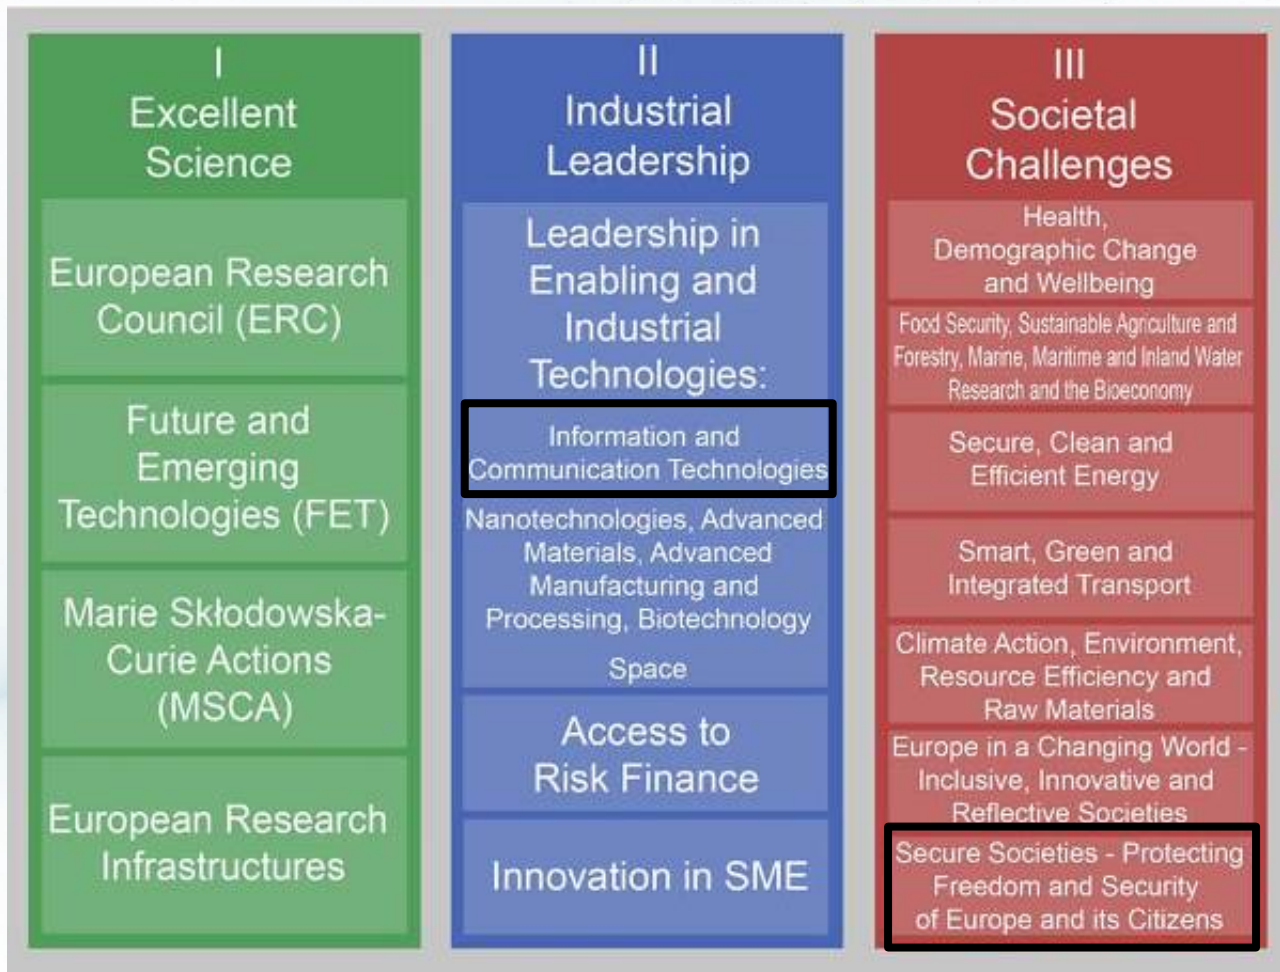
I
Excellent Science

European Research Council (ERC)

Future and Emerging Technologies (FET)

Marie Skłodowska-Curie Actions (MSCA)

European Research Infrastructures

II
Industrial Leadership

Leadership in Enabling and Industrial Technologies:

Information and Communication Technologies

Nanotechnologies, Advanced Materials, Advanced Manufacturing and Processing, Biotechnology

Space

Access to Risk Finance

Innovation in SME

III
Societal Challenges

Health, Demographic Change and Wellbeing

Food Security, Sustainable Agriculture and Forestry, Marine, Maritime and Inland Water Research and the Bioeconomy

Secure, Clean and Efficient Energy

Smart, Green and Integrated Transport

Climate Action, Environment, Resource Efficiency and Raw Materials

Europe in a Changing World - Inclusive, Innovative and Reflective Societies

Secure Societies - Protecting Freedom and Security of Europe and its Citizens